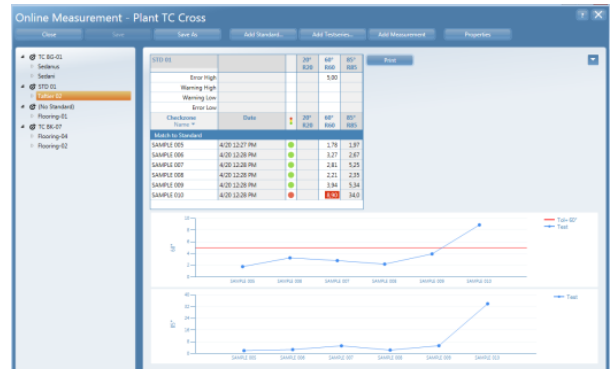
Online Measurement - Plant TC Cross

Close | Save | Save As | Add Standard... | Add Testseries... | Add Measurement | Properties

TC BG-01
Sedanus
Sedan
STD 01
Taffeo 02
(No Standard)
Flooring-01
TC BK-07
Flooring-04
Flooring-02

Reset

| STD 01 | | | 20° 820 | 60° R60 | 85° R85 |
|---|---|---|---|---|---|
| Error High | | | | 5,00 | |
| Warning High | | | | | |
| Warning Low | | | | | |
| Error Low | | | | | |
| Checkzone Name | Date | | 20° 820 | 60° R60 | 85° R85 |
| Match to Standard | | | | | |
| SAMPLE 005 | 4/20 12:27 PM | | | 1,78 | 1,97 |
| SAMPLE 006 | 4/20 12:28 PM | | | 3,27 | 2,67 |
| SAMPLE 007 | 4/20 12:28 PM | | | 2,81 | 5,25 |
| SAMPLE 008 | 4/20 12:28 PM | | | 2,21 | 2,35 |
| SAMPLE 009 | 4/20 12:28 PM | | | 3,94 | 5,34 |
| SAMPLE 010 | 4/20 12:28 PM | | | 8,90 | 34,0 |

Tol+ 60°
Test

10
5
0
60°
SAMPLE 005 SAMPLE 006 SAMPLE 007 SAMPLE 008 SAMPLE 009 SAMPLE 010

Test
40
30
20
10
0
85°
SAMPLE 005 SAMPLE 006 SAMPLE 007 SAMPLE 008 SAMPLE 009 SAMPLE 010